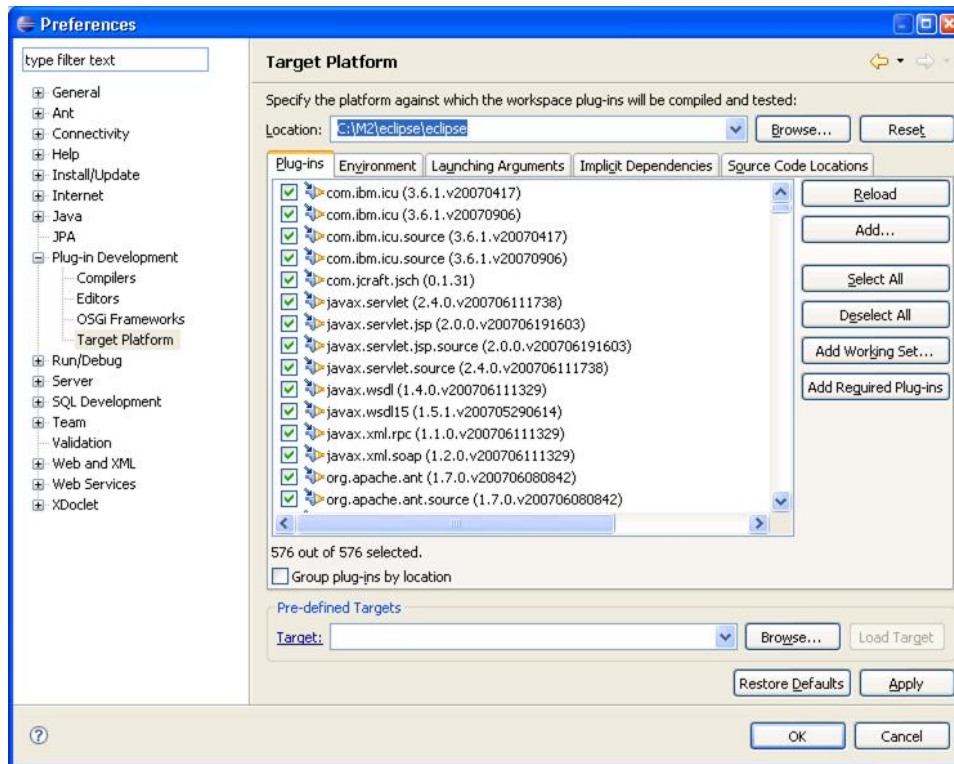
Preferences

type filter text

General
Ant
Connectivity
Help
Install/Update
Internet
Java
JPA
Plug-in Development
Compilers
Editors
OSGi Frameworks
Target Platform
Run/Debug
Server
SQL Development
Team
Validation
Web and XML
Web Services
XDoclet

Target Platform

Specify the platform against which the workspace plug-ins will be compiled and tested:

Location: C:\M2\eclipse\eclipse

Browse...

Reset

Plug-ins | Environment | Launching Arguments | Implicit Dependencies | Source Code Locations

com.ibm.icu (3.6.1.v20070417)
com.ibm.icu (3.6.1.v20070906)
com.ibm.icu.source (3.6.1.v20070417)
com.ibm.icu.source (3.6.1.v20070906)
com.jcraft.jsch (0.1.31)
javax.servlet (2.4.0.v200706111738)
javax.servlet.jsp (2.0.0.v200706191603)
javax.servlet.jsp.source (2.0.0.v200706191603)
javax.servlet.source (2.4.0.v200706111738)
javax.wsdl (1.4.0.v200706111329)
javax.wsdl15 (1.5.1.v200705290614)
javax.xml.rpc (1.1.0.v200706111329)
javax.xml.soap (1.2.0.v200706111329)
org.apache.ant (1.7.0.v200706080842)
org.apache.ant.source (1.7.0.v200706080842)

Reload
Add...
Select All
Deselect All
Add Working Set...
Add Required Plug-ins

576 out of 576 selected.

Group plug-ins by location

Pre-defined Targets

Target:

Browse...

Load Target

Restore Defaults

Apply

OK

Cancel